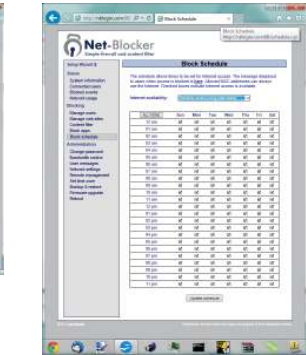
Block Schedule

Net-Blocker

Block Schedule

Internet availability:

| | Sun | Mon | Tue | Wed | Thu | Fri | Sat |
|---|---|---|---|---|---|---|---|
| 12 am | | | | | | | |
| 01 am | | | | | | | |
| 02 am | | | | | | | |
| 03 am | | | | | | | |
| 04 am | | | | | | | |
| 05 am | | | | | | | |
| 06 am | | | | | | | |
| 07 am | | | | | | | |
| 08 am | | | | | | | |
| 09 am | | | | | | | |
| 10 am | | | | | | | |
| 11 am | | | | | | | |
| 12 pm | | | | | | | |
| 01 pm | | | | | | | |
| 02 pm | | | | | | | |
| 03 pm | | | | | | | |
| 04 pm | | | | | | | |
| 05 pm | | | | | | | |
| 06 pm | | | | | | | |
| 07 pm | | | | | | | |
| 08 pm | | | | | | | |
| 09 pm | | | | | | | |
| 10 pm | | | | | | | |
| 11 pm | | | | | | | |

Update schedule